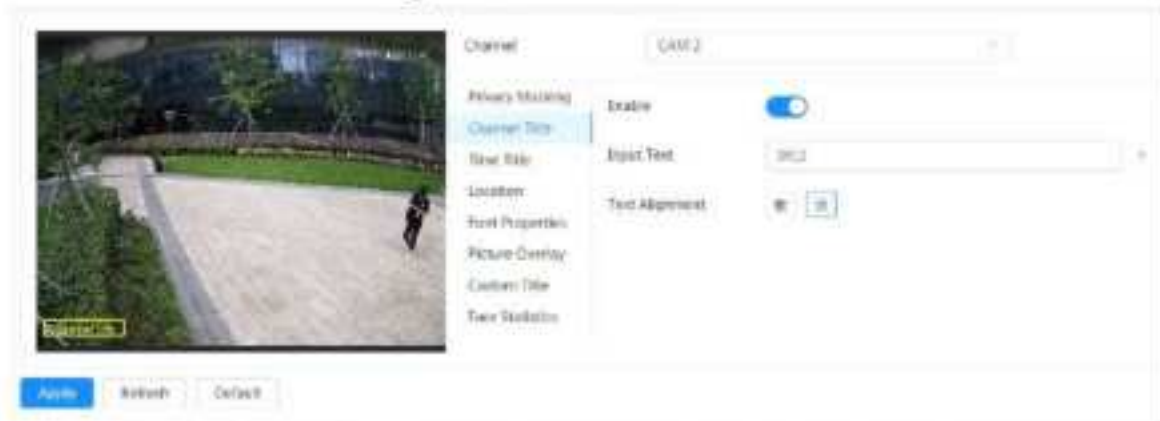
Channel

CAM 2

Privacy Masking

Channel Title

Time Title

Location

Font Properties

Picture Overlay

Custom Title

Face Statistics

Enable

Input Text

IPC2

Text Alignment

Apply

Refresh

Default